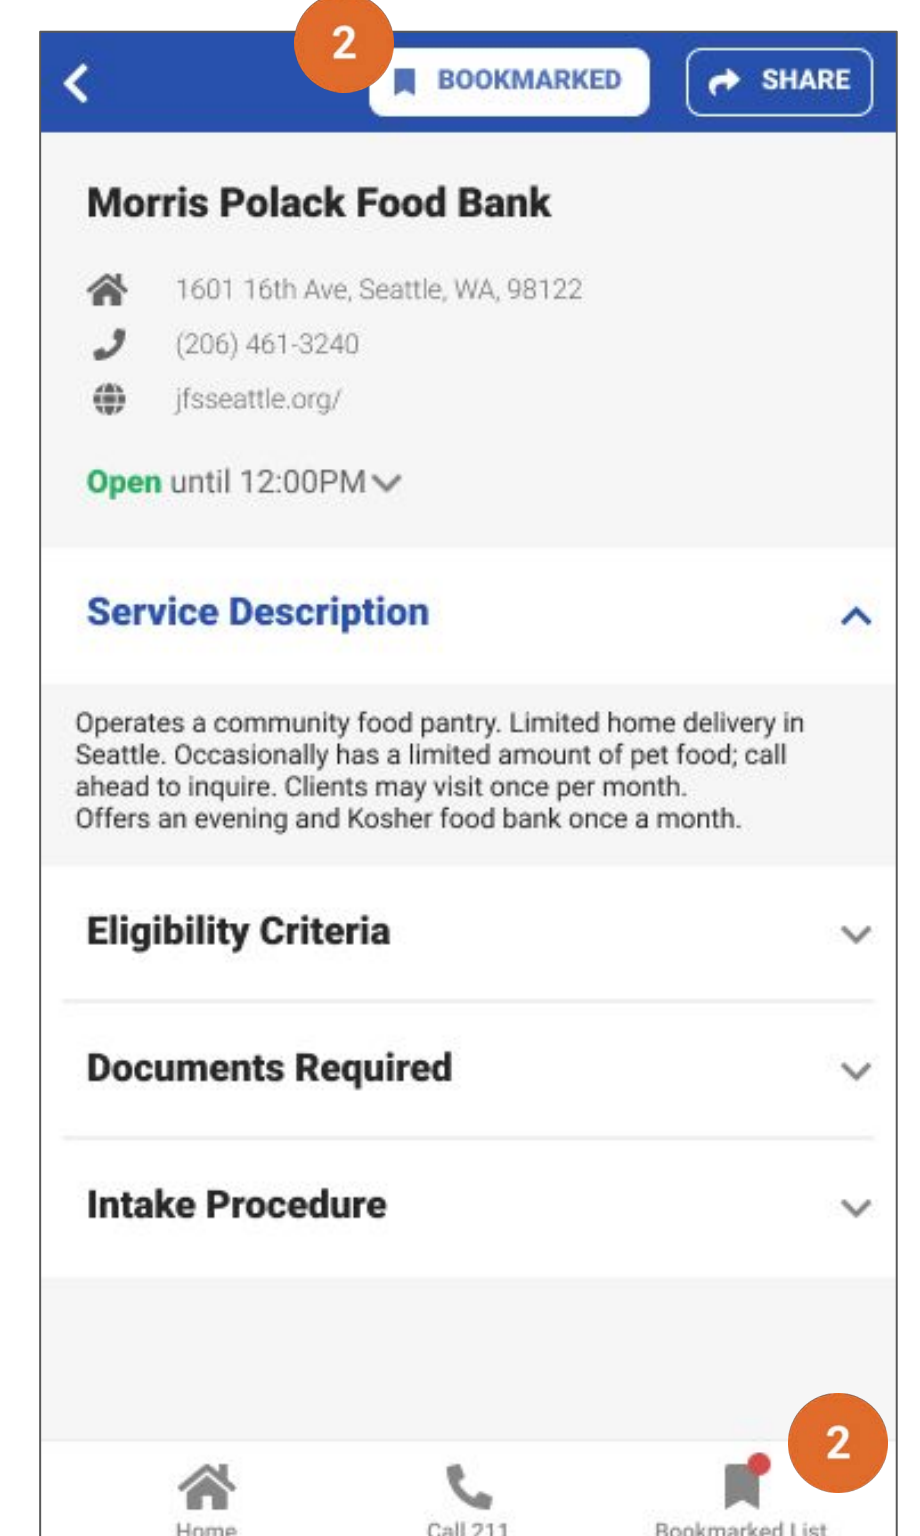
2

BOOKMARKED

SHARE

Morris Polack Food Bank

1601 16th Ave, Seattle, WA, 98122

(206) 461-3240

jfsseattle.org/

Open until 12:00PM

Service Description

Operates a community food pantry. Limited home delivery in Seattle. Occasionally has a limited amount of pet food; call ahead to inquire. Clients may visit once per month. Offers an evening and Kosher food bank once a month.

Eligibility Criteria

Documents Required

Intake Procedure

2

Home

Call 211

Bookmarked List